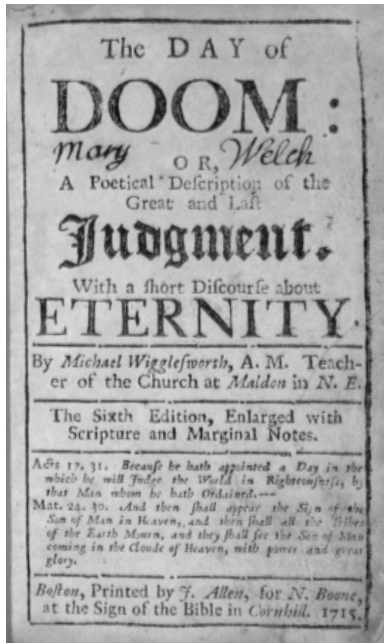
The DAY of

DOOM:

Mary OR, Welch

A Poetical Description of the Great and Last

Judgment.

With a short Discourse about

ETERNITY.

By Michael Wigglesworth, A. M. Teacher of the Church at Maldon in N. E.

The Sixth Edition, Enlarged with Scripture and Marginal Notes.

Acts 17. 31. Because he hath appointed a Day in the which he will Judge the World in Righteousness, by that Man whom he hath Ordained.—
Mat. 24. 30. And then shall appear the Sign of the Son of Man in Heaven, and then shall all the Tribes of the Earth Mourn, and they shall see the Son of Man coming in the Clouds of Heaven, with power and great glory.

Boston, Printed by J. Allen, for N. Boone, at the Sign of the Bible in Cornhill. 1715.